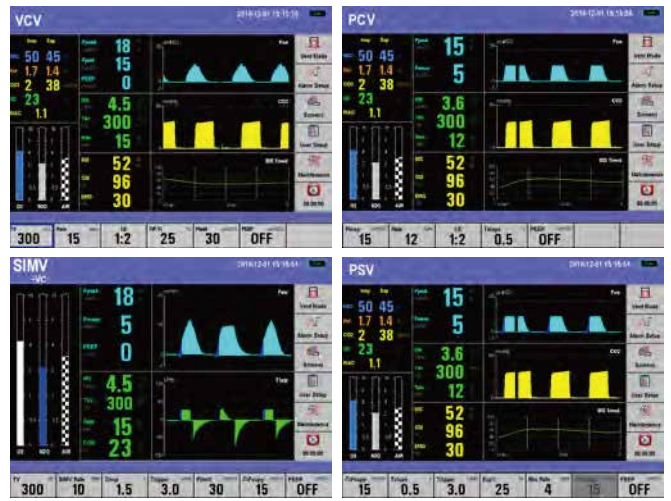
VCV
2016-12-01 15:15:18
Insp Exp
50 45
1.7 1.4
2 38
23
1.1
18
15
0
4.5
300
15
52
96
30
Paw
CO2
O2
N2O
AIR
Vent Mode
Alarm Setup
Screen
User Setup
Maintenance
00:00:00
300
15
1:2
25
30
OFF

PCV
2016-12-01 15:15:06
Insp Exp
50 45
1.7 1.4
2 38
23
1.1
15
5
3.6
300
12
52
96
30
Paw
CO2
O2
N2O
AIR
Vent Mode
Alarm Setup
Screen
User Setup
Maintenance
00:00:00
15
12
1:2
0.5
OFF

SIMV
-VC
2016-12-01 15:16:14
18
5
0
4.5
300
15
23
Paw
Flow
O2
N2O
AIR
Vent Mode
Alarm Setup
Screen
User Setup
Maintenance
00:00:00
300
10
1.5
3.0
30
15
OFF

PSV
2016-12-01 15:16:44
50 45
1.7 1.4
2 38
23
1.1
15
5
3.6
300
12
52
96
30
Paw
CO2
O2
N2O
AIR
Vent Mode
Alarm Setup
Screen
User Setup
Maintenance
00:00:00
15
0.5
3.0
25
4
15
OFF